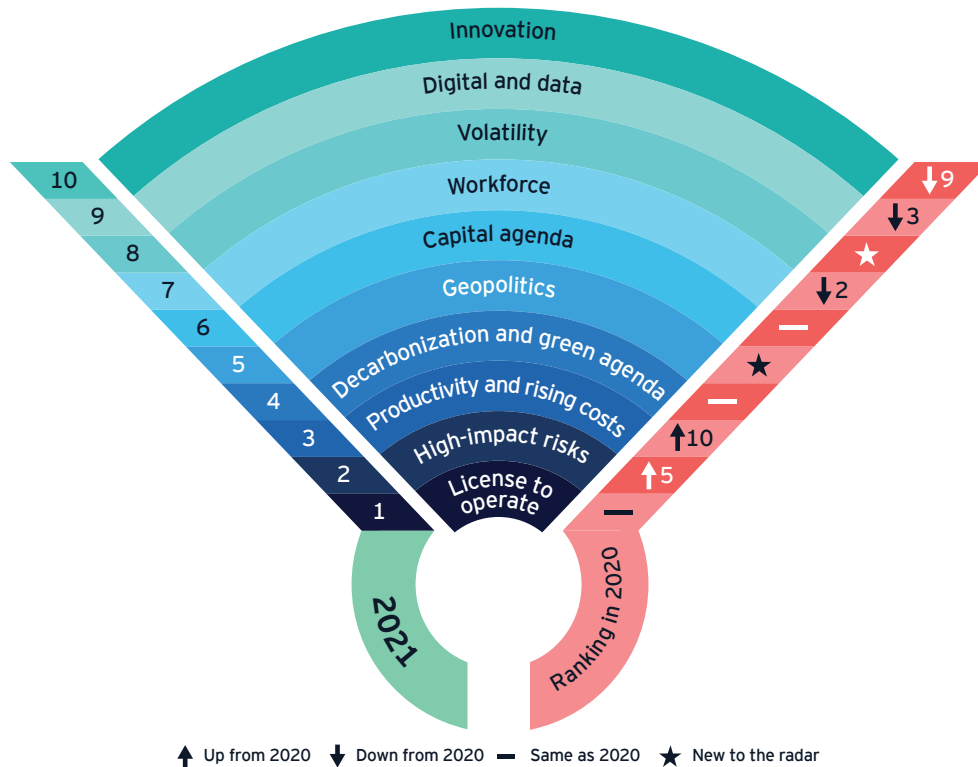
Innovation
Digital and data
Volatility
Workforce
Capital agenda
Geopolitics
Decarbonization and green agenda
Productivity and rising costs
High-impact risks
License to operate

10
9
8
7
6
5
4
3
2
1

↓9
↓3
★
↓2
—
★
—
↑10
↑5
—

2021

Ranking in 2020

↑ Up from 2020 ↓ Down from 2020 — Same as 2020 ★ New to the radar